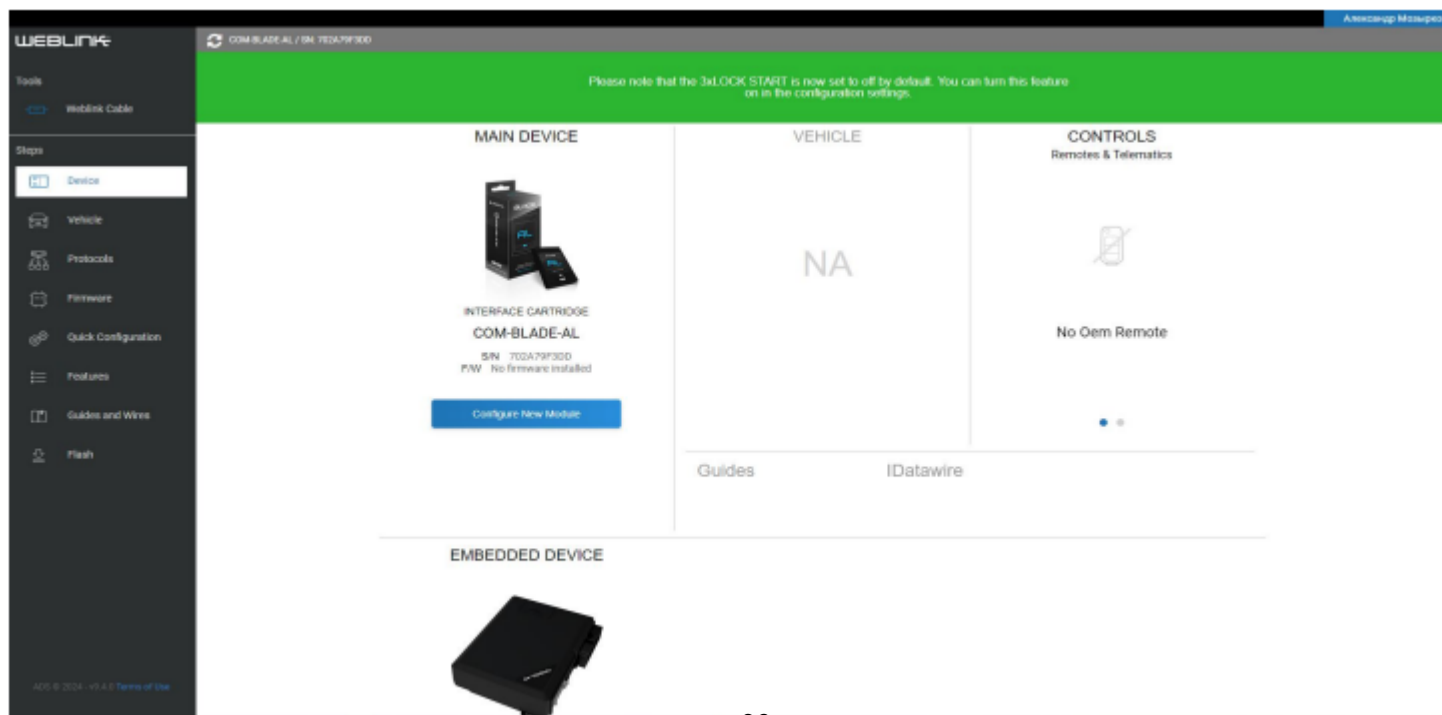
Александр Мозырев

WEBLINK

COM-BLADE-AL / SN: 702A79F3DD

Please note that the 3xLOCK START is now set to off by default. You can turn this feature on in the configuration settings.

Tools

Weblink Cable

Steps

Device

Vehicle

Protocols

Firmware

Quick Configuration

Features

Guides and Wires

Flash

ADS © 2024 - v3.4.0 Terms of Use

MAIN DEVICE

INTERFACE CARTRIDGE

COM-BLADE-AL

S/N 702A79F3DD
F/W No firmware installed

Configure New Module

VEHICLE

NA

CONTROLS
Remotes & Telematics

No Oem Remote

Guides

IDatawire

EMBEDDED DEVICE